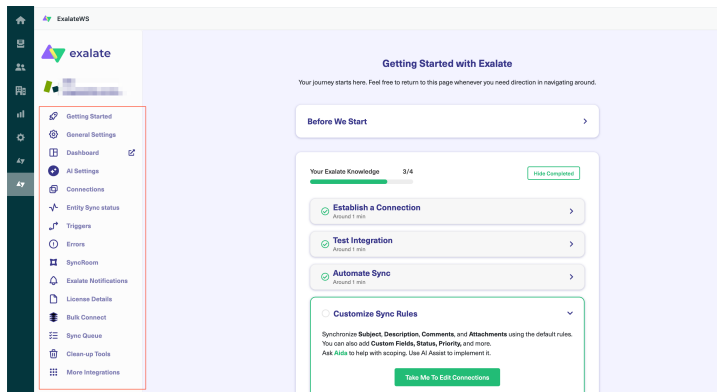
ExalateWS

exalate

Getting Started
General Settings
Dashboard
AI Settings
Connections
Entity Sync status
Triggers
Errors
SyncRoom
Exalate Notifications
License Details
Bulk Connect
Sync Queue
Clean-up Tools
More Integrations

Getting Started with Exalate

Your journey starts here. Feel free to return to this page whenever you need direction in navigating around.

Before We Start

Your Exalate Knowledge 3/4

Hide Completed

Establish a Connection
Around 1 min

Test Integration
Around 1 min

Automate Sync
Around 1 min

Customize Sync Rules

Synchronize **Subject**, **Description**, **Comments**, and **Attachments** using the default rules. You can also add **Custom Fields, Status, Priority,** and more. Ask **Aida** to help with scoping. Use AI Assist to implement it.

Take Me To Edit Connections